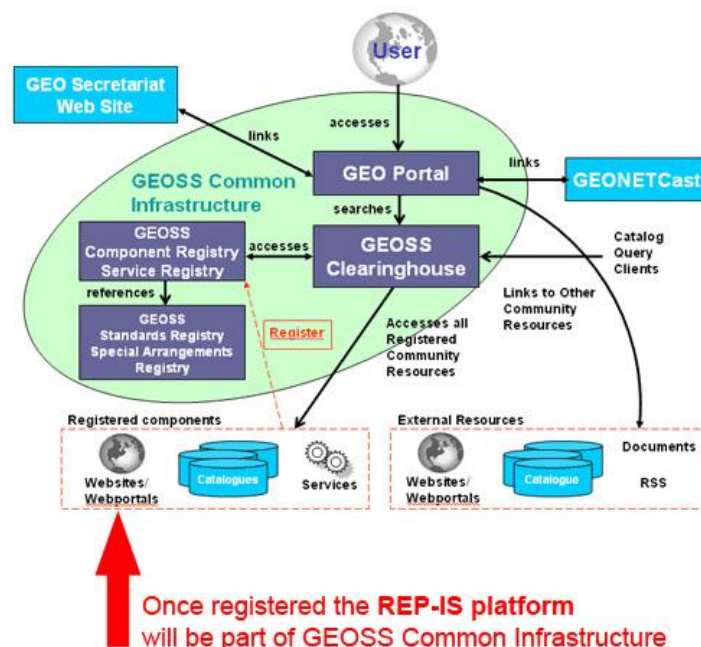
User

GEO Secretariat Web Site

links

accesses

GEO Portal

links

GEONETCast

GEOSS Common Infrastructure

searches

GEOSS Component Registry Service Registry

accesses

GEOSS Clearinghouse

Catalog Query Clients

references

GEOSS Standards Registry Special Arrangements Registry

Register

Accesses all Registered Community Resources

Links to Other Community Resources

Registered components

Websites/ Webportals

Catalogues

Services

External Resources

Websites/ Webportals

Catalogue

Documents

RSS

Once registered the REP-IS platform will be part of GEOSS Common Infrastructure